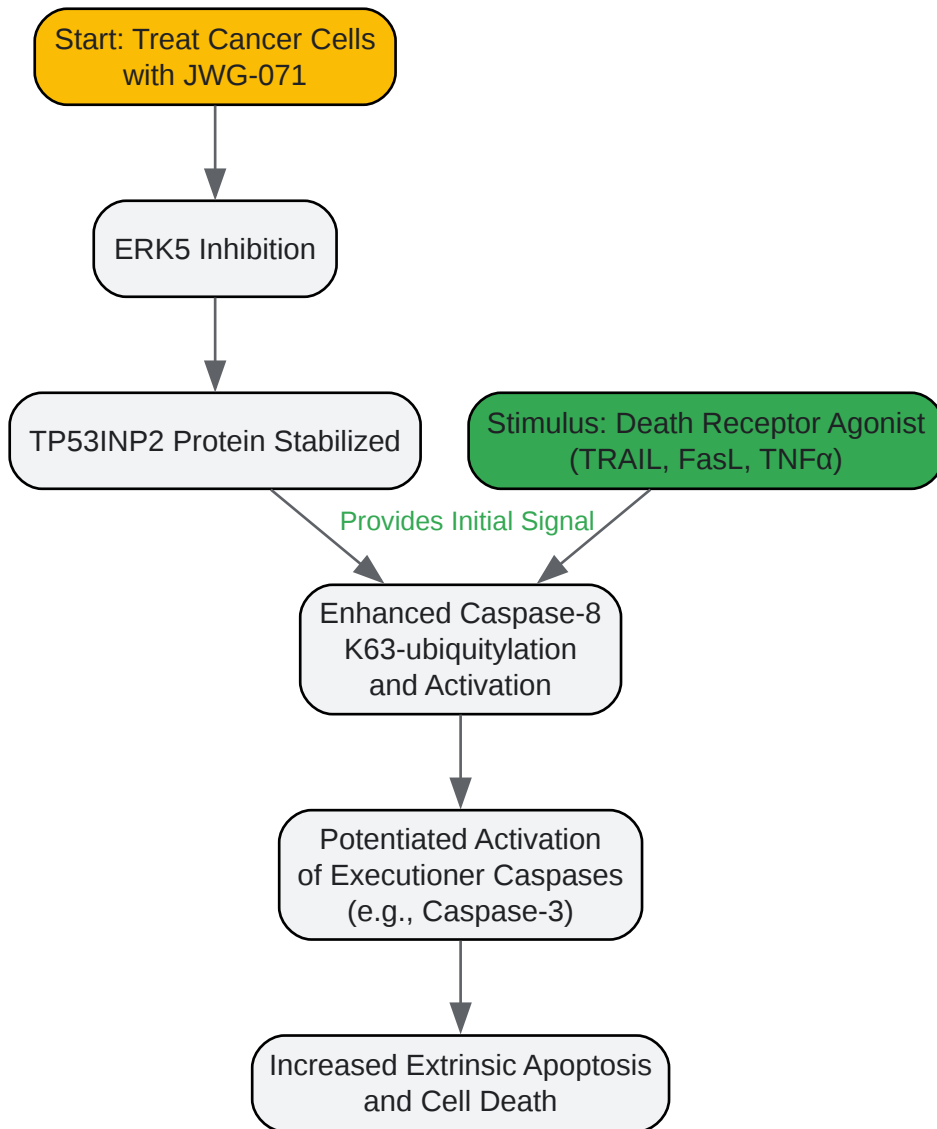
Start: Treat Cancer Cells with JWG-071

ERK5 Inhibition

TP53INP2 Protein Stabilized

Stimulus: Death Receptor Agonist (TRAIL, FasL, TNFα)

Provides Initial Signal

Enhanced Caspase-8 K63-ubiquitylation and Activation

Potentiated Activation of Executioner Caspases (e.g., Caspase-3)

Increased Extrinsic Apoptosis and Cell Death